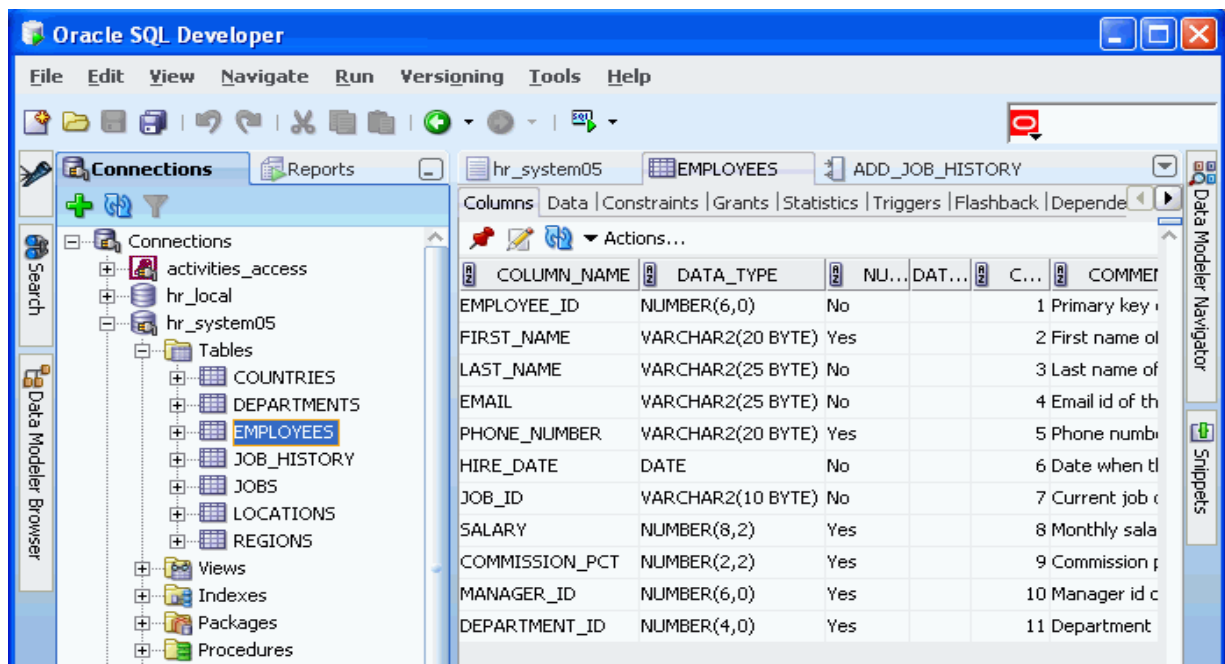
Oracle SQL Developer

File Edit View Navigate Run Versioning Tools Help

Search

Data Modeler Browser

Connections Reports

Connections
activities_access
hr_local
hr_system05
Tables
COUNTRIES
DEPARTMENTS
EMPLOYEES
JOB_HISTORY
JOBS
LOCATIONS
REGIONS
Views
Indexes
Packages
Procedures

hr_system05 EMPLOYEES ADD_JOB_HISTORY

Columns | Data | Constraints | Grants | Statistics | Triggers | Flashback | Depende

Actions...

| COLUMN_NAME | DATA_TYPE | NU... | DAT... | C... | COMMEI |
|---|---|---|---|---|---|
| EMPLOYEE_ID | NUMBER(6,0) | No | | 1 | Primary key |
| FIRST_NAME | VARCHAR2(20 BYTE) | Yes | | 2 | First name ol |
| LAST_NAME | VARCHAR2(25 BYTE) | No | | 3 | Last name of |
| EMAIL | VARCHAR2(25 BYTE) | No | | 4 | Email id of th |
| PHONE_NUMBER | VARCHAR2(20 BYTE) | Yes | | 5 | Phone numb |
| HIRE_DATE | DATE | No | | 6 | Date when tl |
| JOB_ID | VARCHAR2(10 BYTE) | No | | 7 | Current job |
| SALARY | NUMBER(8,2) | Yes | | 8 | Monthly sala |
| COMMISSION_PCT | NUMBER(2,2) | Yes | | 9 | Commission |
| MANAGER_ID | NUMBER(6,0) | Yes | | 10 | Manager id |
| DEPARTMENT_ID | NUMBER(4,0) | Yes | | 11 | Department |

Data Modeler Navigator

Snippets